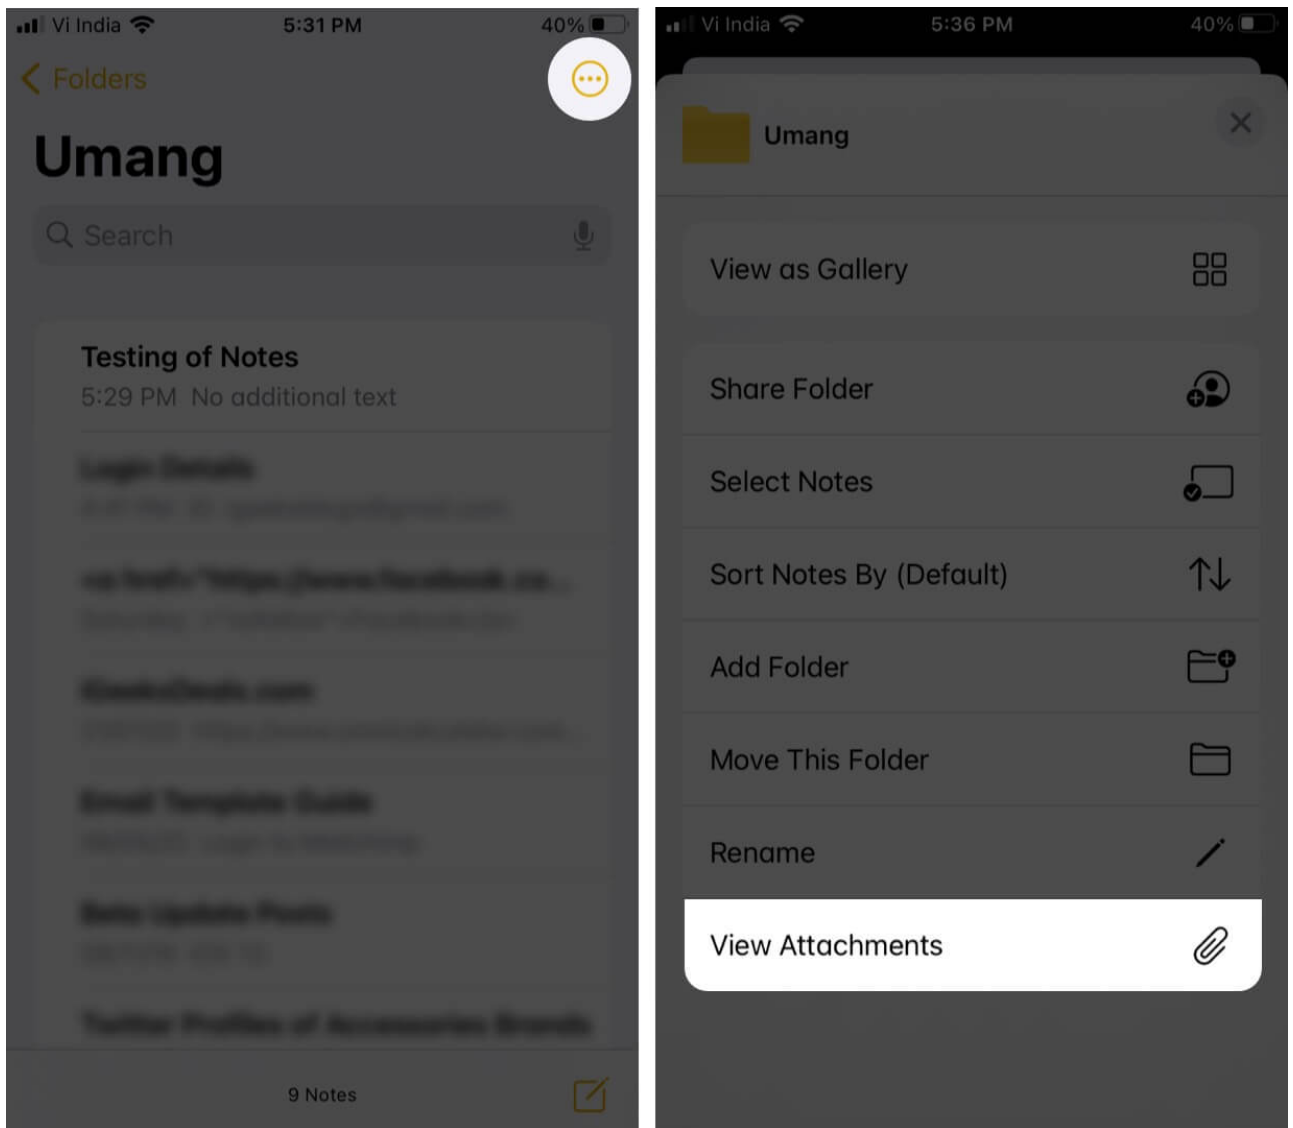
Vi India 5:31 PM 40%

Folders

Umang

Search

Testing of Notes
5:29 PM No additional text

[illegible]
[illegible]

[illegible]
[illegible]

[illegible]
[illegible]

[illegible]
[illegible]

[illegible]
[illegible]

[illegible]

9 Notes

Vi India 5:36 PM 40%

Umang

View as Gallery

Share Folder

Select Notes

Sort Notes By (Default)

Add Folder

Move This Folder

Rename

View Attachments